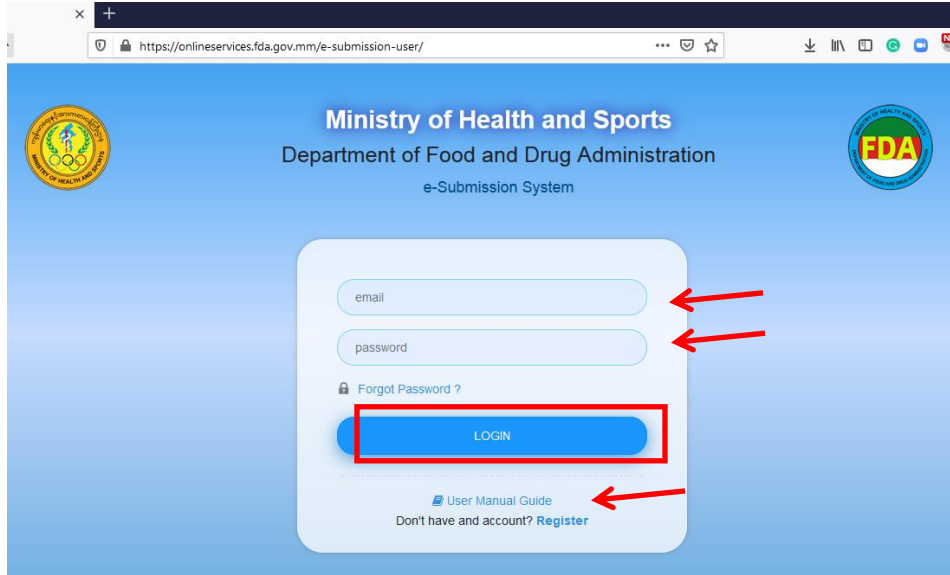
https://onlineservices.fda.gov.mm/e-submission-user/

MINISTRY OF HEALTH AND SPORTS

Ministry of Health and Sports

Department of Food and Drug Administration

e-Submission System

MINISTRY OF HEALTH AND SPORTS
FDA
DEPARTMENT OF FOOD AND DRUG ADMINISTRATION

email

password

Forgot Password ?

LOGIN

User Manual Guide

Don't have and account? Register